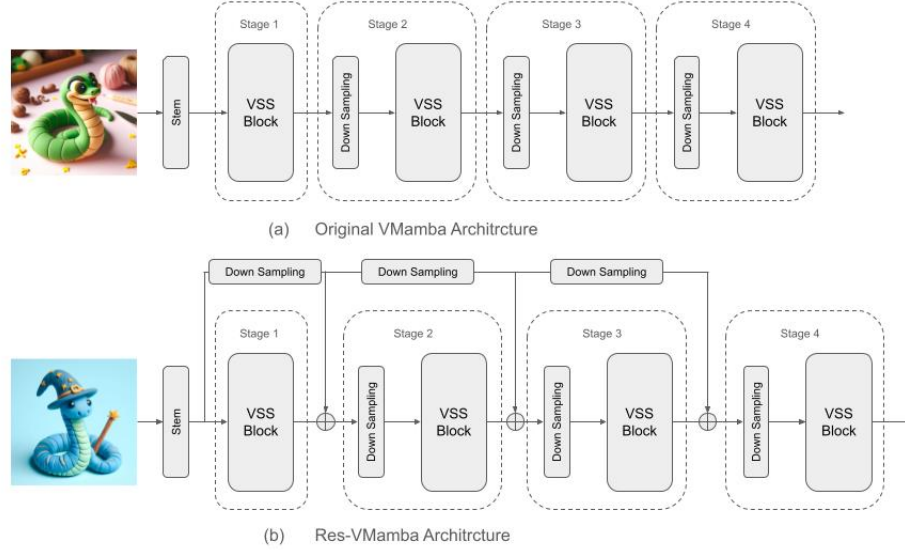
Stage 1

Stage 2

Stage 3

Stage 4

Stem

VSS Block

Down Sampling

VSS Block

Down Sampling

VSS Block

Down Sampling

VSS Block

(a) Original VMamba Architrcture

Down Sampling

Down Sampling

Down Sampling

Stage 1

Stage 2

Stage 3

Stage 4

Stem

VSS Block

Down Sampling

VSS Block

Down Sampling

VSS Block

Down Sampling

VSS Block

(b) Res-VMamba Architrcture